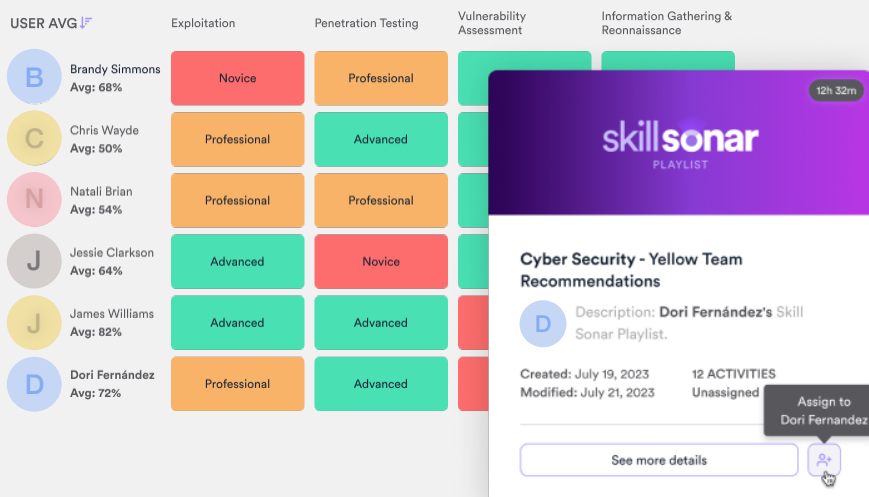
| USER AVG | Exploitation | Penetration Testing | Vulnerability Assessment | Information Gathering & Reonnaissance |
|---|---|---|---|---|
| B Brandy Simmons Avg: 68% | Novice | Professional | | |
| C Chris Wayde Avg: 50% | Professional | Advanced | | |
| N Natali Brian Avg: 54% | Professional | Professional | | |
| J Jessie Clarkson Avg: 64% | Advanced | Novice | | |
| J James Williams Avg: 82% | Advanced | Advanced | | |
| D Dori Fernández Avg: 72% | Professional | Advanced | | |

12h 32m

skillsonar
PLAYLIST

Cyber Security - Yellow Team Recommendations

D Description: Dori Fernández's Skill Sonar Playlist.

Created: July 19, 2023
Modified: July 21, 2023

12 ACTIVITIES
Unassigned

Assign to Dori Fernandez

See more details